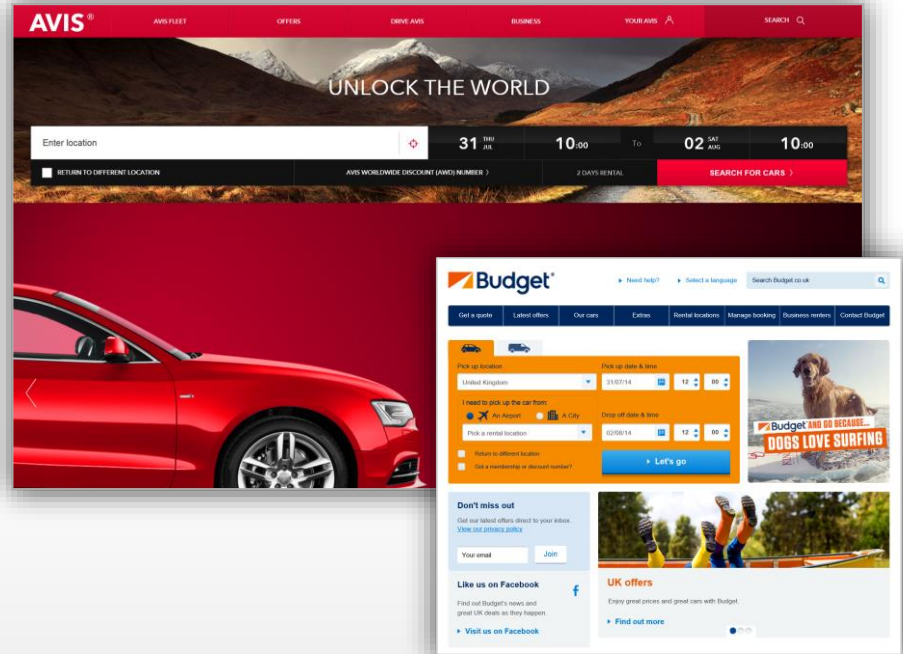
AVIS®

AVIS FLEET
OFFERS
DRIVE AVIS
BUSINESS
YOUR AVIS
SEARCH

UNLOCK THE WORLD

Enter location

31 THU JUL
10:00
To
02 SAT AUG
10:00

RETURN TO DIFFERENT LOCATION
AVIS WORLDWIDE DISCOUNT (AWD) NUMBER ›
2 DAYS RENTAL
SEARCH FOR CARS ›

Budget®

Need help?
Select a language
Search Budget.co.uk

Get a quote
Latest offers
Our cars
Extras
Rental locations
Manage booking
Business renters
Contact Budget

Pick up location
United Kingdom
I need to pick up the car from:
An Airport
A City
Pick a rental location
Return to different location
Got a membership or discount number?

Pick up date & time
31/07/14
12
00
Drop off date & time
02/08/14
12
00
Let's go

Budget AND GO BECAUSE...
DOGS LOVE SURFING

Don't miss out
Get our latest offers direct to your inbox.
View our privacy policy
Your email
Join

Like us on Facebook
Find out Budget's news and great UK deals as they happen.
Visit us on Facebook

UK offers
Enjoy great prices and great cars with Budget.
Find out more